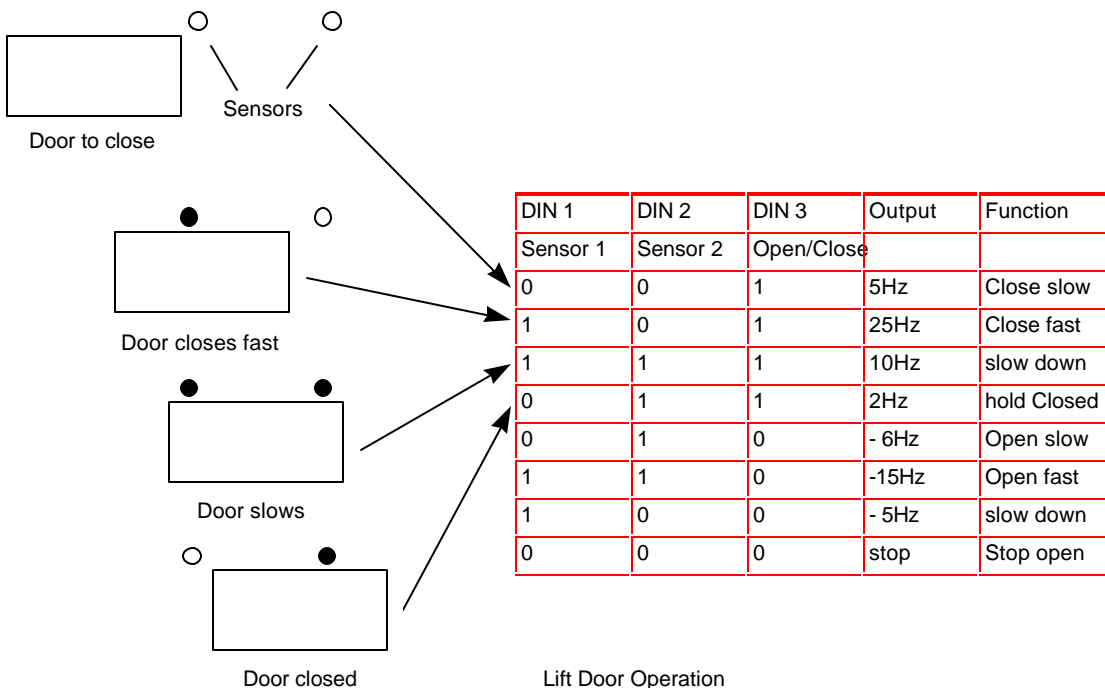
Door to close

Sensors

Door closes fast

Door slows

Door closed

| DIN 1 | DIN 2 | DIN 3 | Output | Function |
|---|---|---|---|---|
| Sensor 1 | Sensor 2 | Open/Close | | |
| 0 | 0 | 1 | 5Hz | Close slow |
| 1 | 0 | 1 | 25Hz | Close fast |
| 1 | 1 | 1 | 10Hz | slow down |
| 0 | 1 | 1 | 2Hz | hold Closed |
| 0 | 1 | 0 | - 6Hz | Open slow |
| 1 | 1 | 0 | -15Hz | Open fast |
| 1 | 0 | 0 | - 5Hz | slow down |
| 0 | 0 | 0 | stop | Stop open |

Lift Door Operation